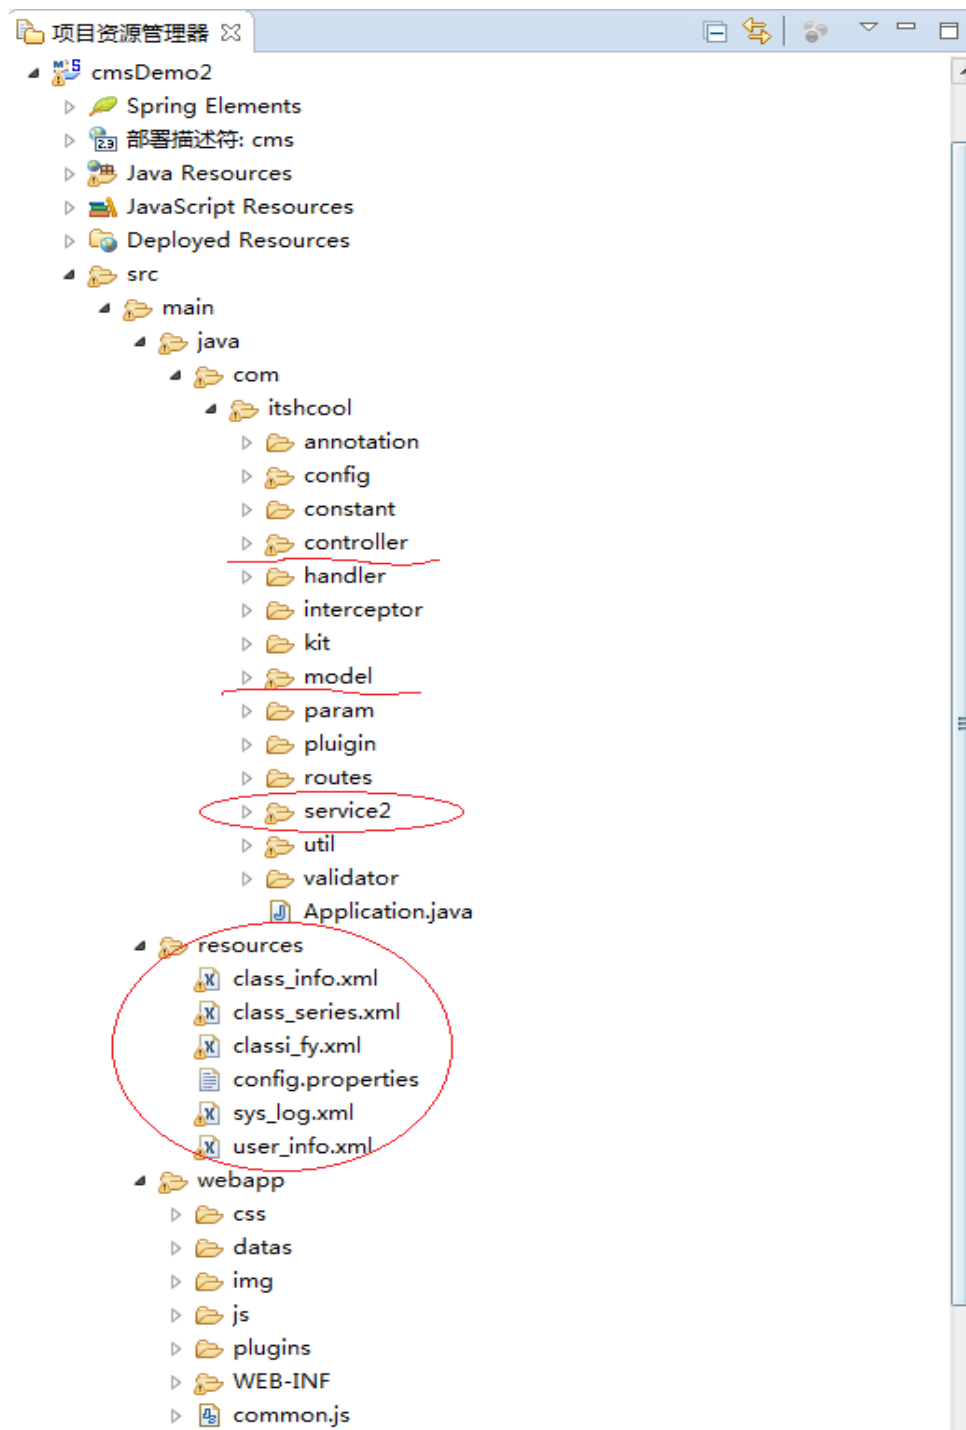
项目资源管理器 ☒

cmsDemo2
Spring Elements
部署描述符: cms
Java Resources
JavaScript Resources
Deployed Resources
src
main
java
com
itshcool
annotation
config
constant
controller
handler
interceptor
kit
model
param
pluigin
routes
service2
util
validator
Application.java
resources
class_info.xml
class_series.xml
classi_fy.xml
config.properties
sys_log.xml
user_info.xml
webapp
css
datas
img
js
plugins
WEB-INF
common.js